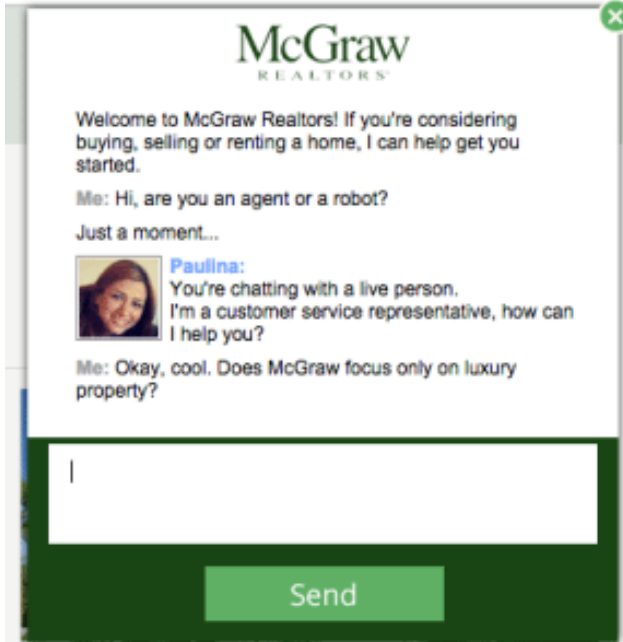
McGraw
REALTORS

Welcome to McGraw Realtors! If you're considering buying, selling or renting a home, I can help get you started.

Me: Hi, are you an agent or a robot?

Just a moment...

Paulina:
You're chatting with a live person.
I'm a customer service representative, how can I help you?

Me: Okay, cool. Does McGraw focus only on luxury property?

Send